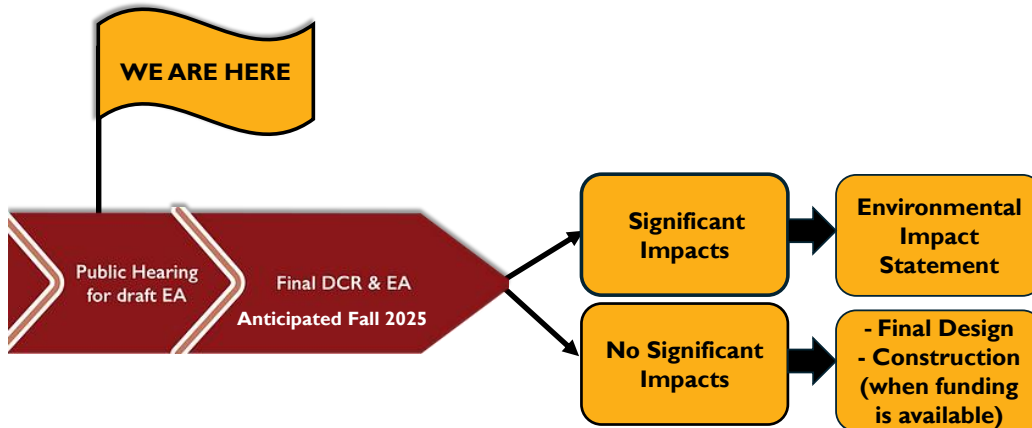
WE ARE HERE

Public Hearing for draft EA

Final DCR & EA

Anticipated Fall 2025

Significant Impacts

Environmental Impact Statement

No Significant Impacts

- Final Design
- Construction (when funding is available)